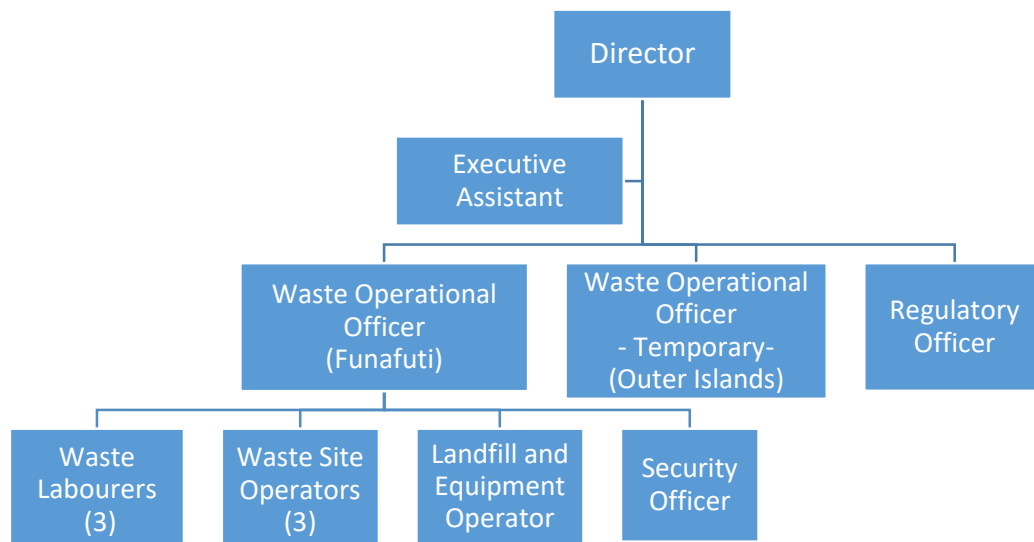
Director

Executive Assistant

Waste Operational Officer (Funafuti)

Waste Operational Officer - Temporary- (Outer Islands)

Regulatory Officer

Waste Labourers (3)

Waste Site Operators (3)

Landfill and Equipment Operator

Security Officer